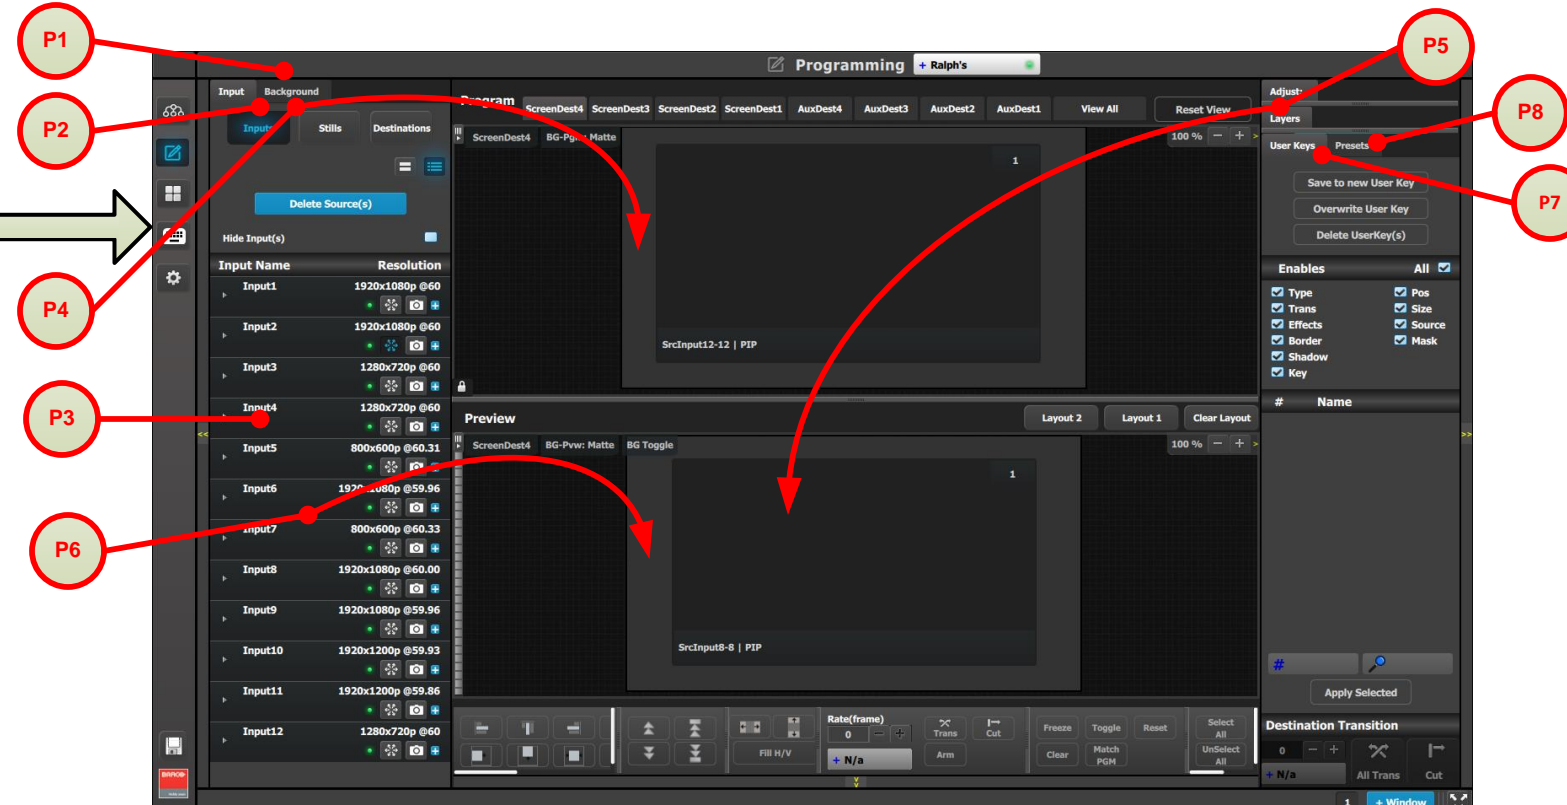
P1

P2

P4

P3

P6

P5

P8

P7

Programming + Ralph's

Input Background

Inputs Stills Destinations

Delete Source(s)

Hide Input(s)

| Input Name | Resolution |
|---|---|
| Input1 | 1920x1080p @60 |
| Input2 | 1920x1080p @60 |
| Input3 | 1280x720p @60 |
| Input4 | 1280x720p @60 |
| Input5 | 800x600p @60.31 |
| Input6 | 1920x1080p @59.96 |
| Input7 | 800x600p @60.33 |
| Input8 | 1920x1080p @60.00 |
| Input9 | 1920x1080p @59.96 |
| Input10 | 1920x1200p @59.93 |
| Input11 | 1920x1200p @59.86 |
| Input12 | 1280x720p @60 |

Program ScreenDest4 ScreenDest3 ScreenDest2 ScreenDest1 AuxDest4 AuxDest3 AuxDest2 AuxDest1 View All Reset View

ScreenDest4 BG-Pgm: Matte 100 % − +

1

SrcInput12-12 | PIP

Preview Layout 2 Layout 1 Clear Layout

ScreenDest4 BG-Pvw: Matte BG Toggle 100 % − +

1

SrcInput8-8 | PIP

Fill H/V Rate(frame) 0 − + + N/a Trans Cut Arm Freeze Toggle Reset Clear Match PGM Select All UnSelect All

Adjust

Layers

User Keys Presets

Save to new User Key

Overwrite User Key

Delete UserKey(s)

Enables All

Type Pos
Trans Size
Effects Source
Border Mask
Shadow
Key

# Name

#

Apply Selected

Destination Transition

0 − +

+ N/a All Trans Cut

1 + Window